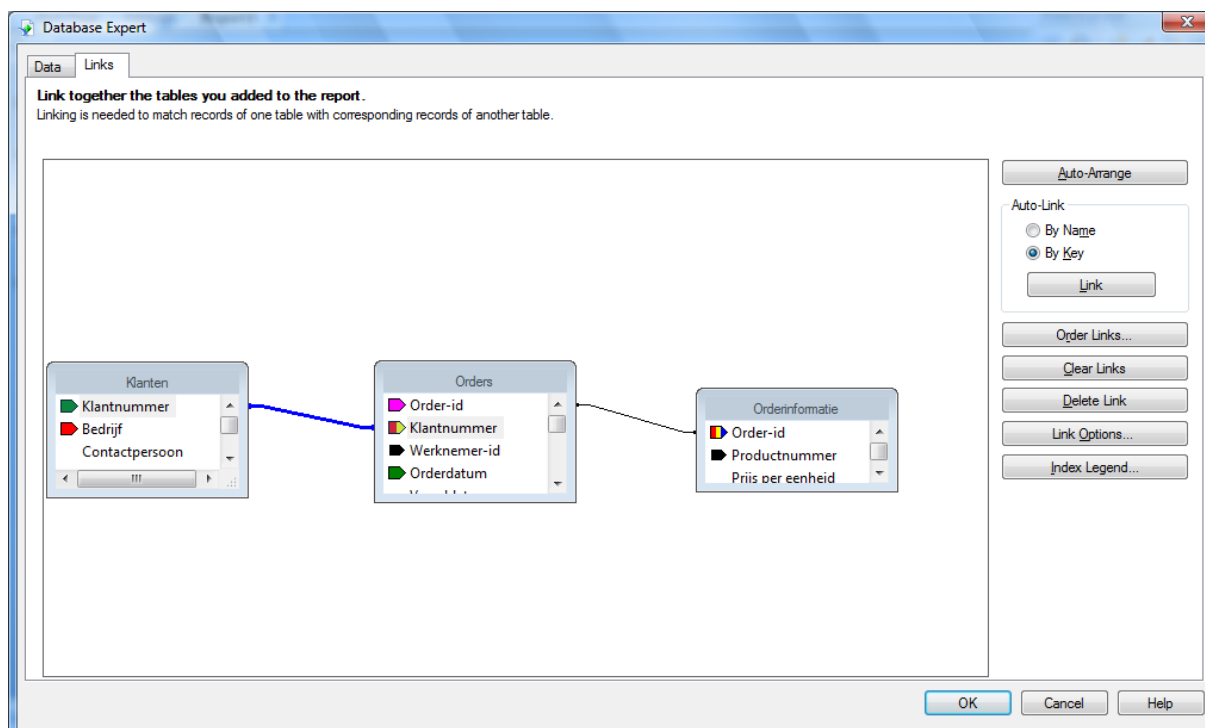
Database Expert

Data | Links

**Link together the tables you added to the report.**
Linking is needed to match records of one table with corresponding records of another table.

Klanten
Klantnummer
Bedrijf
Contactpersoon

Orders
Order-id
Klantnummer
Werknemer-id
Orderdatum

Orderinformatie
Order-id
Productnummer
Prijs per eenheid

Auto-Arrange

Auto-Link
By Name
By Key
Link

Order Links...
Clear Links
Delete Link
Link Options...
Index Legend...

OK | Cancel | Help